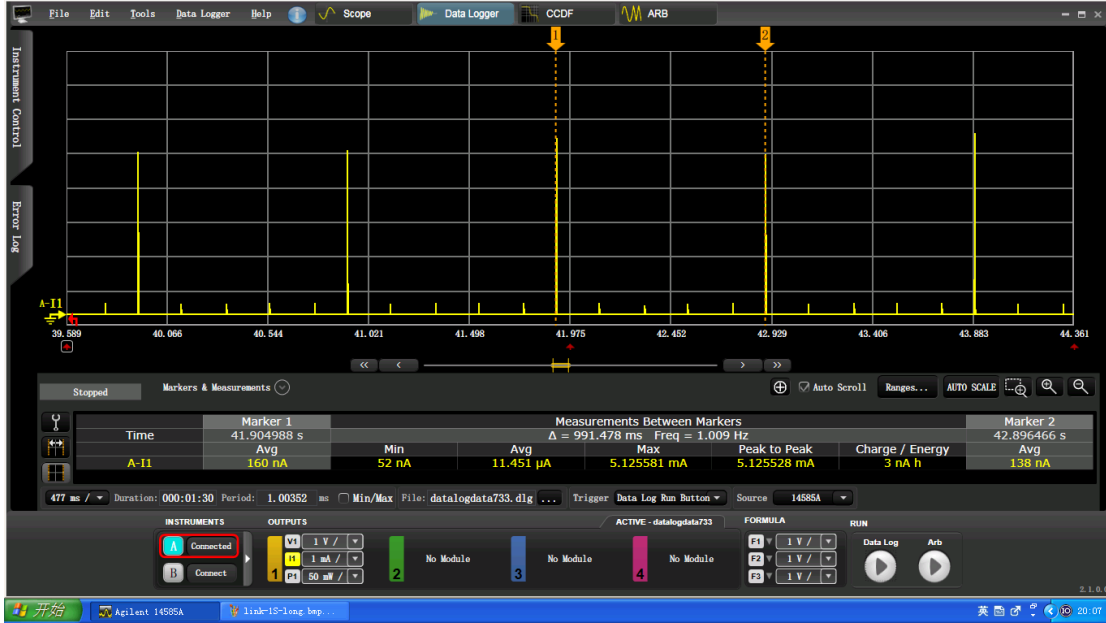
File Edit Tools Data Logger Help Scope Data Logger CCDF ARB

Instrument Control

Error Log

1 2

A-I1

39.589 40.066 40.544 41.021 41.498 41.975 42.452 42.929 43.406 43.883 44.361

« ‹ › »

Stopped Markers & Measurements

Auto Scroll Ranges... AUTO SCALE

| | Marker 1 | Measurements Between Markers | | | | | | Marker 2 |
|---|---|---|---|---|---|---|---|---|
| Time | 41.904988 s | Δ = 991.478 ms Freq = 1.009 Hz | | | | | | 42.896466 s |
| | Avg | Min | Avg | Max | Peak to Peak | Charge / Energy | | Avg |
| A-I1 | 160 nA | 52 nA | 11.451 µA | 5.125581 mA | 5.125528 mA | 3 nA h | | 138 nA |

477 ms / Duration: 000:01:30 Period: 1.00352 ms Min/Max File: datalogdata733.dlg ... Trigger Data Log Run Button Source 14585A

INSTRUMENTS OUTPUTS ACTIVE - datalogdata733 FORMULA RUN

A Connected
B Connect

V1 1 V /
I1 1 mA /
P1 50 mW /
1

2 No Module
3 No Module
4 No Module

F1 1 V /
F2 1 V /
F3 1 V /

Data Log Arb

2.1.0.

开始 Agilent 14585A link-1S-long.bmp...

英 20:07